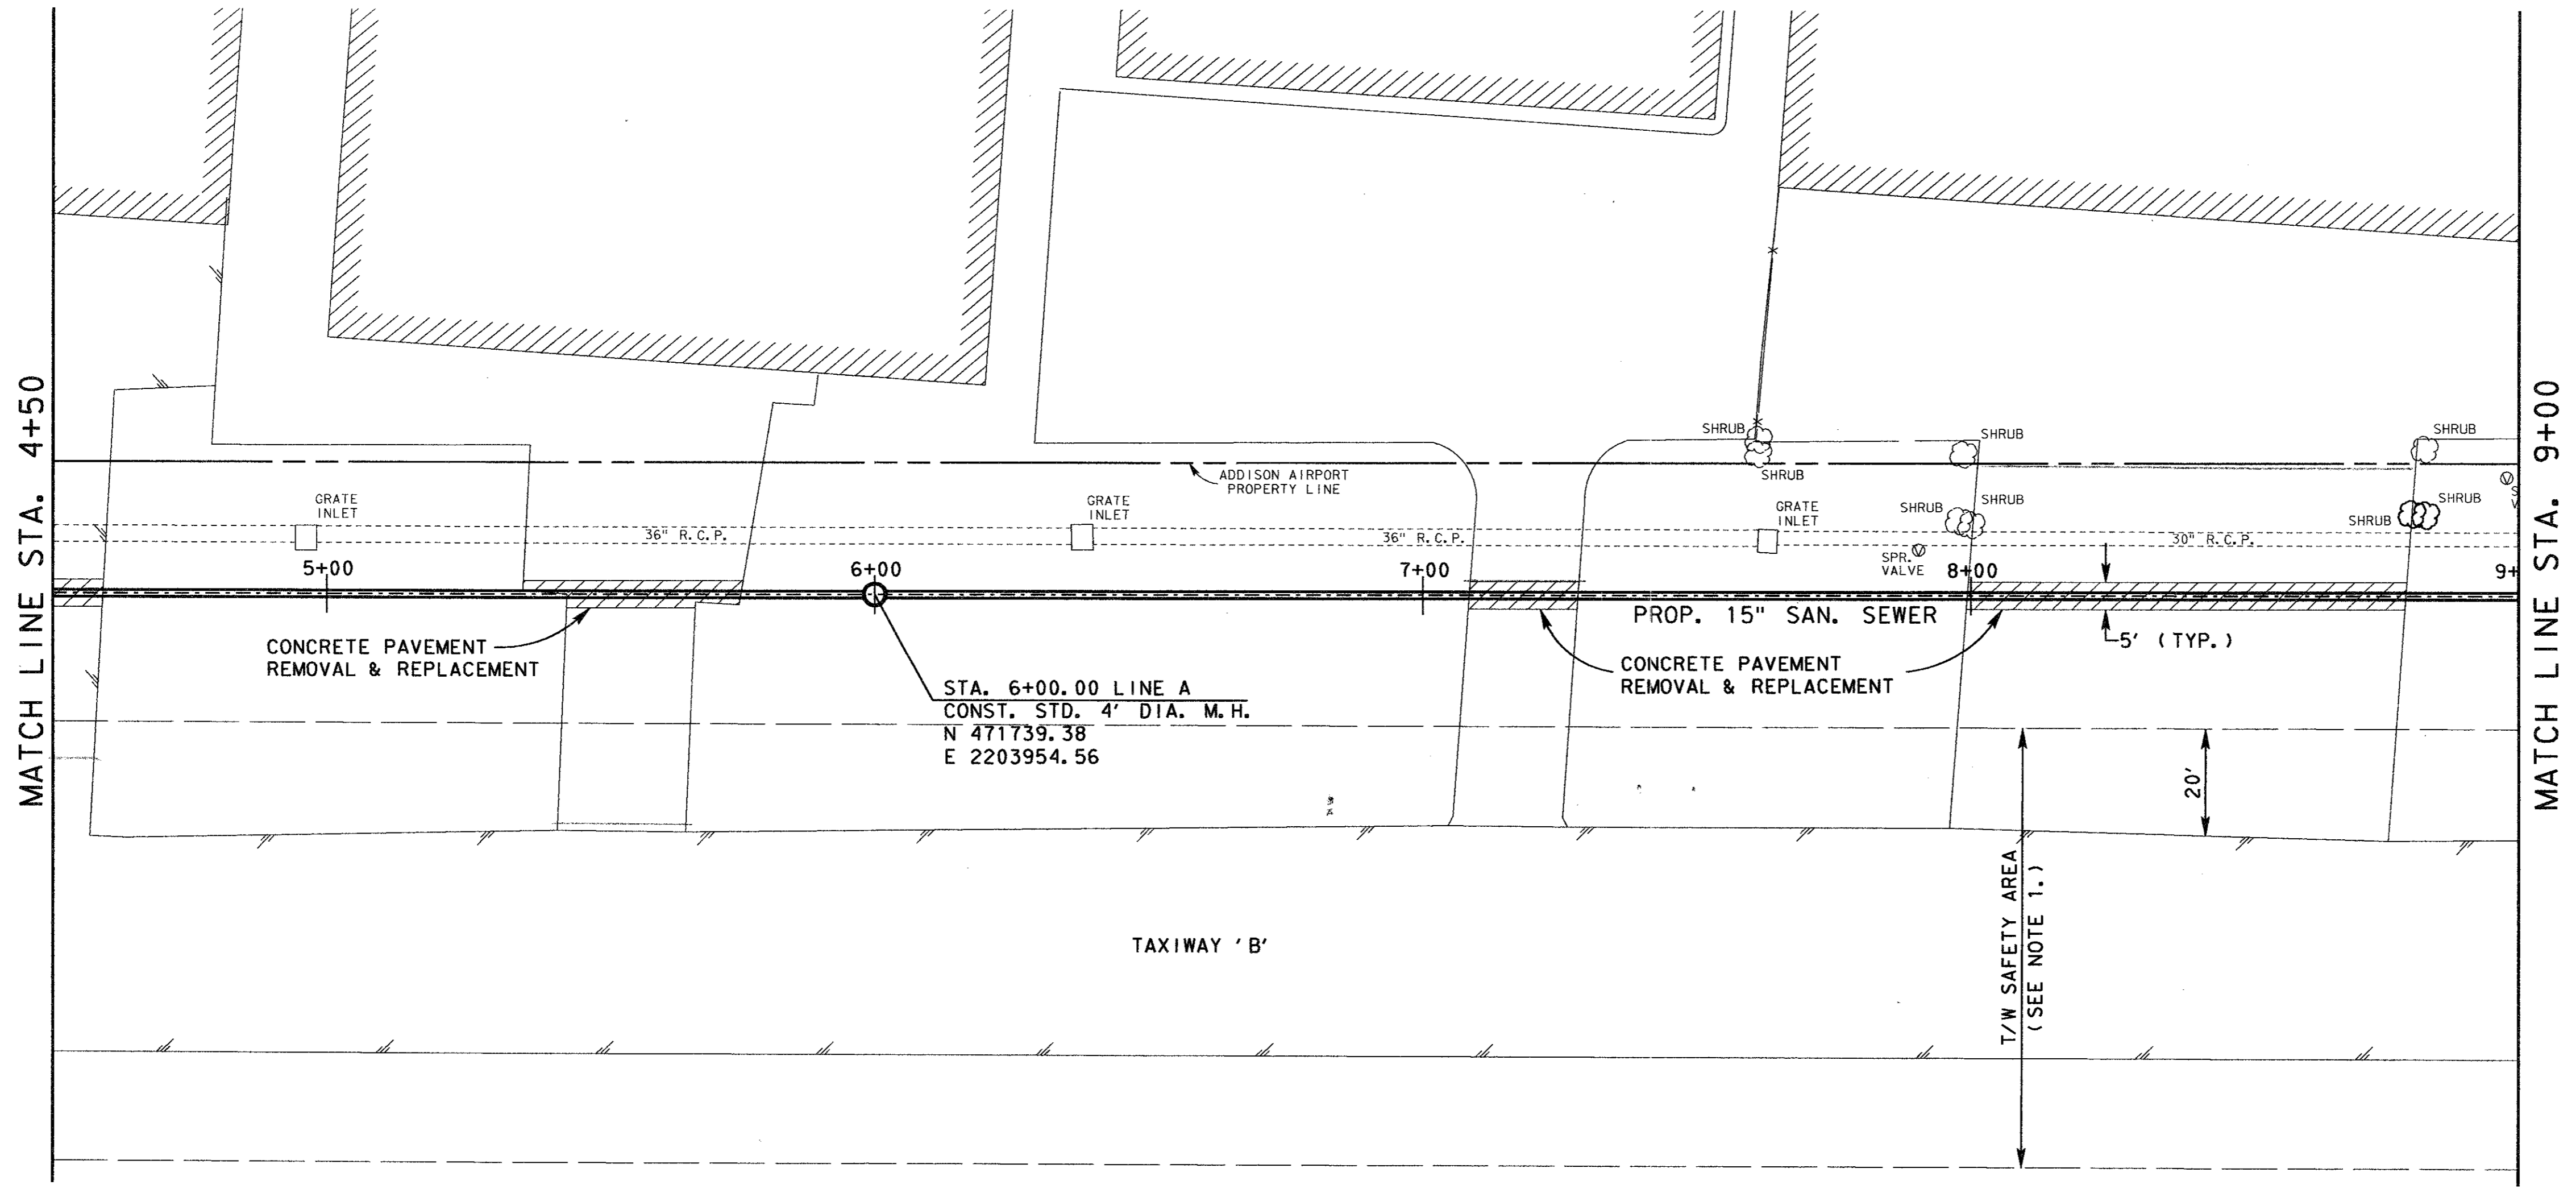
MATCH LINE STA. 4+50

MATCH LINE STA. 9+00

ADDISON AIRPORT PROPERTY LINE

GRATE INLET

GRATE INLET

GRATE INLET

36" R.C.P.

36" R.C.P.

30" R.C.P.

SHRUB

SHRUB

SHRUB

SHRUB

SHRUB

SHRUB

SHRUB

SHRUB

SPR. VALVE

5+00

6+00

7+00

8+00

9+

PROP. 15" SAN. SEWER

5' (TYP.)

CONCRETE PAVEMENT REMOVAL & REPLACEMENT

CONCRETE PAVEMENT REMOVAL & REPLACEMENT

STA. 6+00.00 LINE A
CONST. STD. 4' DIA. M.H.
N 471739.38
E 2203954.56

20'

TAXIWAY 'B'

T/W SAFETY AREA
(SEE NOTE 1.)